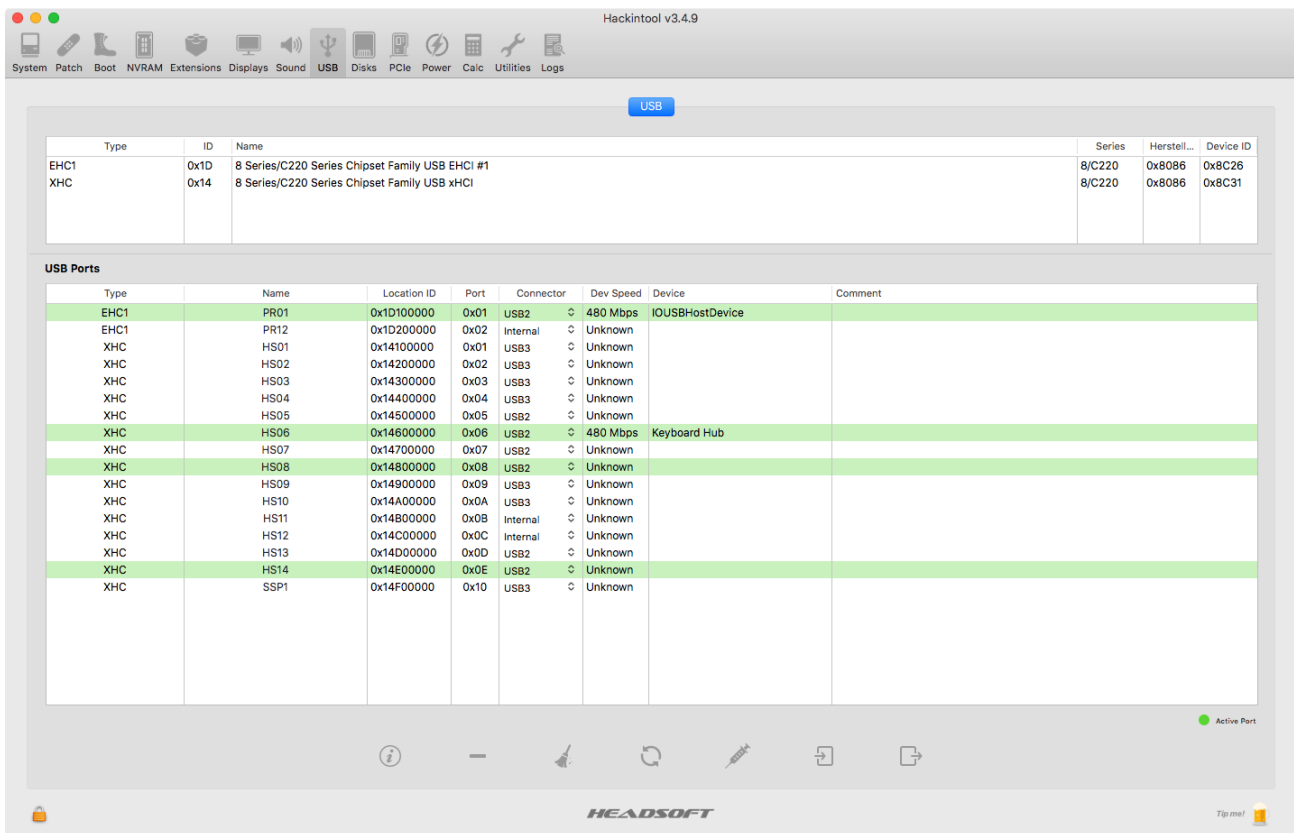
Hackintool v3.4.9

System Patch Boot NVRAM Extensions Displays Sound USB Disks PCIe Power Calc Utilities Logs

USB

| Type | ID | Name | Series | Herstell... | Device ID |
|---|---|---|---|---|---|
| EHC1 | 0x1D | 8 Series/C220 Series Chipset Family USB EHCI #1 | 8/C220 | 0x8086 | 0x8C26 |
| XHC | 0x14 | 8 Series/C220 Series Chipset Family USB xHCI | 8/C220 | 0x8086 | 0x8C31 |

USB Ports

| Type | Name | Location ID | Port | Connector | Dev Speed | Device | Comment |
|---|---|---|---|---|---|---|---|
| EHC1 | PR01 | 0x1D100000 | 0x01 | USB2 | 480 Mbps | IOUSBHostDevice | |
| EHC1 | PR12 | 0x1D200000 | 0x02 | Internal | Unknown | | |
| XHC | HS01 | 0x14100000 | 0x01 | USB3 | Unknown | | |
| XHC | HS02 | 0x14200000 | 0x02 | USB3 | Unknown | | |
| XHC | HS03 | 0x14300000 | 0x03 | USB3 | Unknown | | |
| XHC | HS04 | 0x14400000 | 0x04 | USB3 | Unknown | | |
| XHC | HS05 | 0x14500000 | 0x05 | USB2 | Unknown | | |
| XHC | HS06 | 0x14600000 | 0x06 | USB2 | 480 Mbps | Keyboard Hub | |
| XHC | HS07 | 0x14700000 | 0x07 | USB2 | Unknown | | |
| XHC | HS08 | 0x14800000 | 0x08 | USB2 | Unknown | | |
| XHC | HS09 | 0x14900000 | 0x09 | USB3 | Unknown | | |
| XHC | HS10 | 0x14A00000 | 0x0A | USB3 | Unknown | | |
| XHC | HS11 | 0x14B00000 | 0x0B | Internal | Unknown | | |
| XHC | HS12 | 0x14C00000 | 0x0C | Internal | Unknown | | |
| XHC | HS13 | 0x14D00000 | 0x0D | USB2 | Unknown | | |
| XHC | HS14 | 0x14E00000 | 0x0E | USB2 | Unknown | | |
| XHC | SSP1 | 0x14F00000 | 0x10 | USB3 | Unknown | | |

Active Port

HEADSOFT

Tip me!